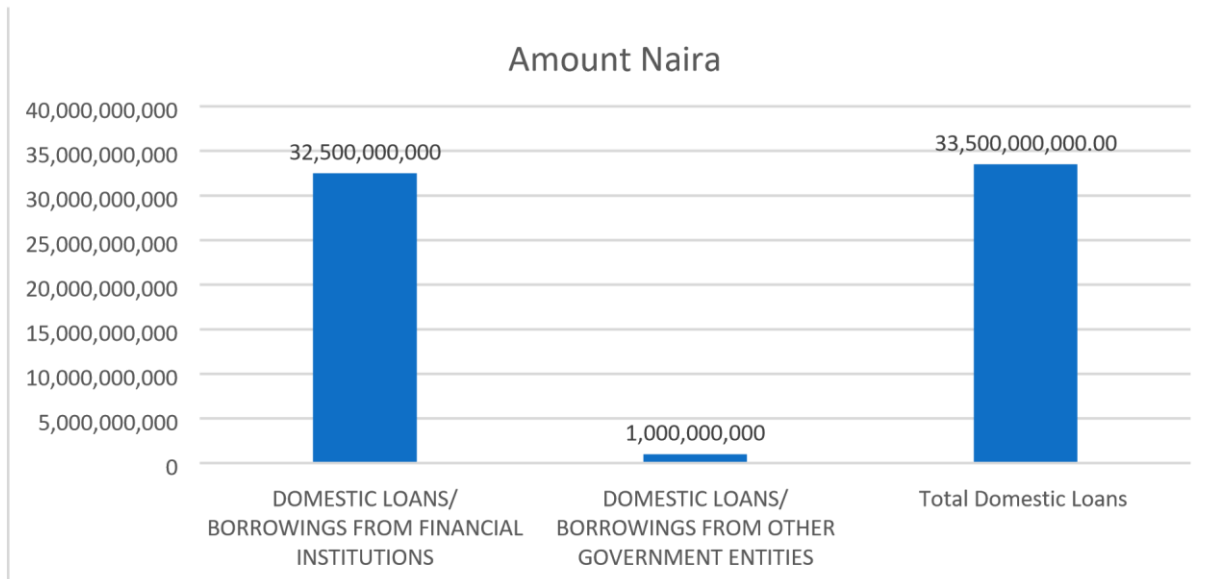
Amount Naira

40,000,000,000
35,000,000,000
30,000,000,000
25,000,000,000
20,000,000,000
15,000,000,000
10,000,000,000
5,000,000,000
0

32,500,000,000
1,000,000,000
33,500,000,000.00

DOMESTIC LOANS/ BORROWINGS FROM FINANCIAL INSTITUTIONS

DOMESTIC LOANS/ BORROWINGS FROM OTHER GOVERNMENT ENTITIES

Total Domestic Loans